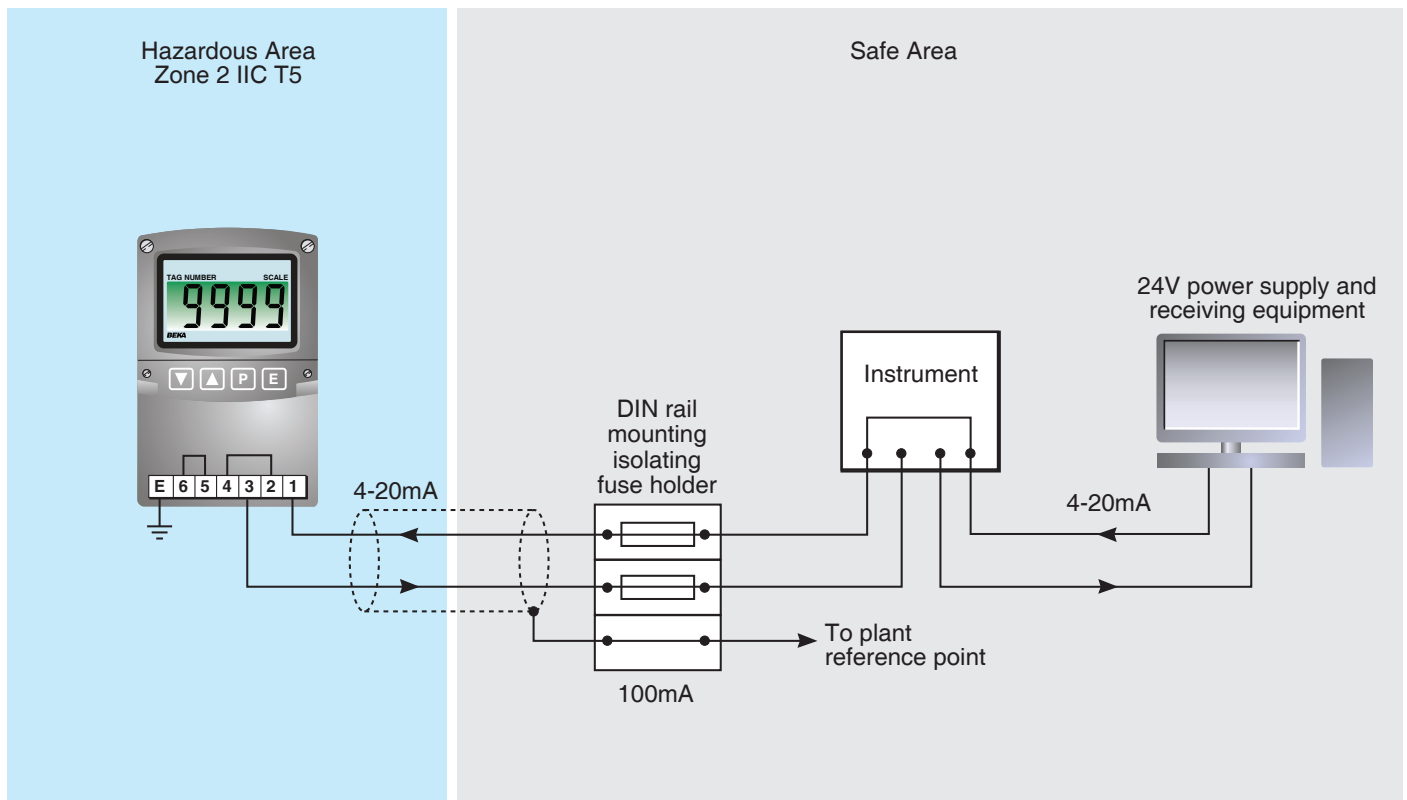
Hazardous Area
Zone 2 IIC T5

Safe Area

TAG NUMBER SCALE
9999
BEKA

▼ ▲ P E

E 6 5 4 3 2 1

4-20mA

DIN rail mounting isolating fuse holder

Instrument

24V power supply and receiving equipment

4-20mA

To plant reference point

100mA